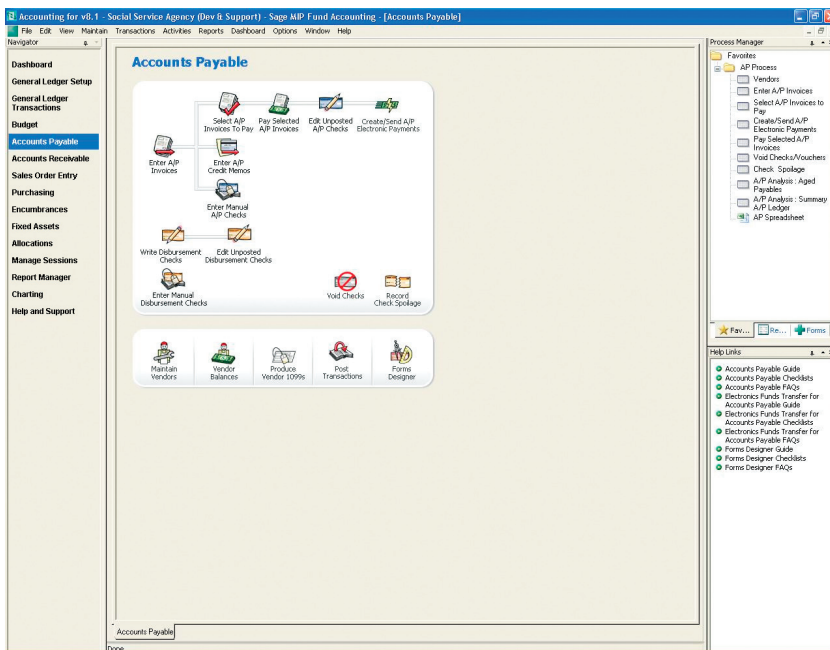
Accounting for v8.1 - Social Service Agency (Dev & Support) - Sage MIP Fund Accounting - [Accounts Payable]

File Edit View Maintain Transactions Activities Reports Dashboard Options Window Help

Navigator

Dashboard
General Ledger Setup
General Ledger Transactions
Budget
Accounts Payable
Accounts Receivable
Sales Order Entry
Purchasing
Encumbrances
Fixed Assets
Allocations
Manage Sessions
Report Manager
Charting
Help and Support

Accounts Payable

Enter A/P Invoices
Select A/P Invoices To Pay
Pay Selected A/P Invoices
Edit Unposted A/P Checks
Create/Send A/P Electronic Payments
Enter A/P Credit Memos
Enter Manual A/P Checks
Write Disbursement Checks
Edit Unposted Disbursement Checks
Enter Manual Disbursement Checks
Void Checks
Record Check Spoilage

Maintain Vendors
Vendor Balances
Produce Vendor 1099s
Post Transactions
Forms Designer

Accounts Payable

Done

Process Manager

Favorites
AP Process
Vendors
Enter A/P Invoices
Select A/P Invoices to Pay
Create/Send A/P Electronic Payments
Pay Selected A/P Invoices
Void Checks/Vouchers
Check Spoilage
A/P Analysis : Aged Payables
A/P Analysis : Summary A/P Ledger
AP Spreadsheet

Fav... Re... Forms

Help Links

Accounts Payable Guide
Accounts Payable Checklists
Accounts Payable FAQs
Electronics Funds Transfer For Accounts Payable Guide
Electronics Funds Transfer For Accounts Payable Checklists
Electronics Funds Transfer For Accounts Payable FAQs
Forms Designer Guide
Forms Designer Checklists
Forms Designer FAQs